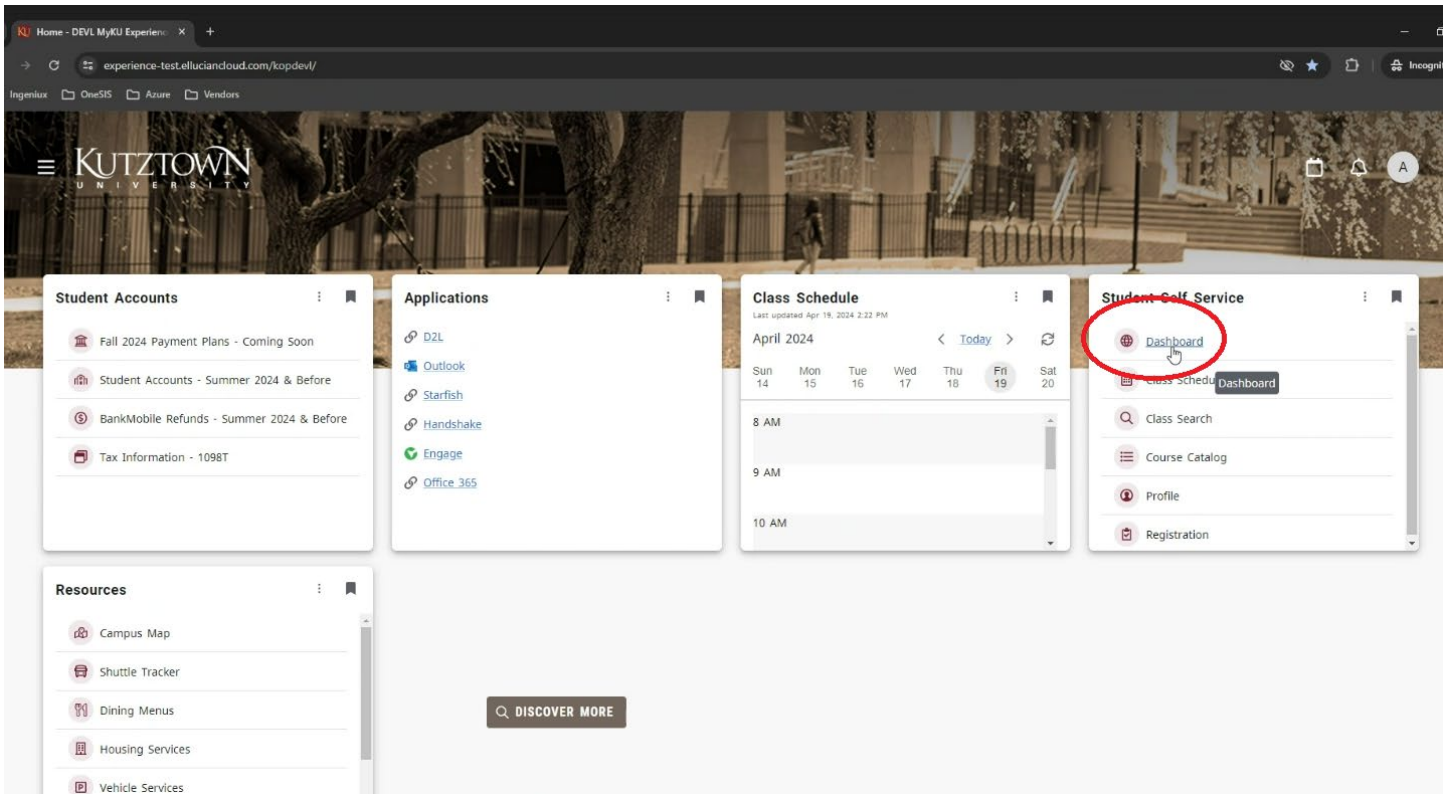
Home - DEVL MyKU Experienc ×

experience-test.elluciancloud.com/kopdevl/

Incognit

Ingeniux OneSIS Azure Vendors

KUTZTOWN
UNIVERSITY

A

Student Accounts

Fall 2024 Payment Plans - Coming Soon

Student Accounts - Summer 2024 & Before

BankMobile Refunds - Summer 2024 & Before

Tax Information - 1098T

Applications

D2L

Outlook

Starfish

Handshake

Engage

Office 365

Class Schedule

Last updated Apr 19, 2024 2:22 PM

April 2024

Today

| Sun | Mon | Tue | Wed | Thu | Fri | Sat |
|---|---|---|---|---|---|---|
| 14 | 15 | 16 | 17 | 18 | 19 | 20 |

8 AM

9 AM

10 AM

Student Self Service

Dashboard

Class Schedu Dashboard

Class Search

Course Catalog

Profile

Registration

Resources

Campus Map

Shuttle Tracker

Dining Menus

Housing Services

Vehicle Services

DISCOVER MORE